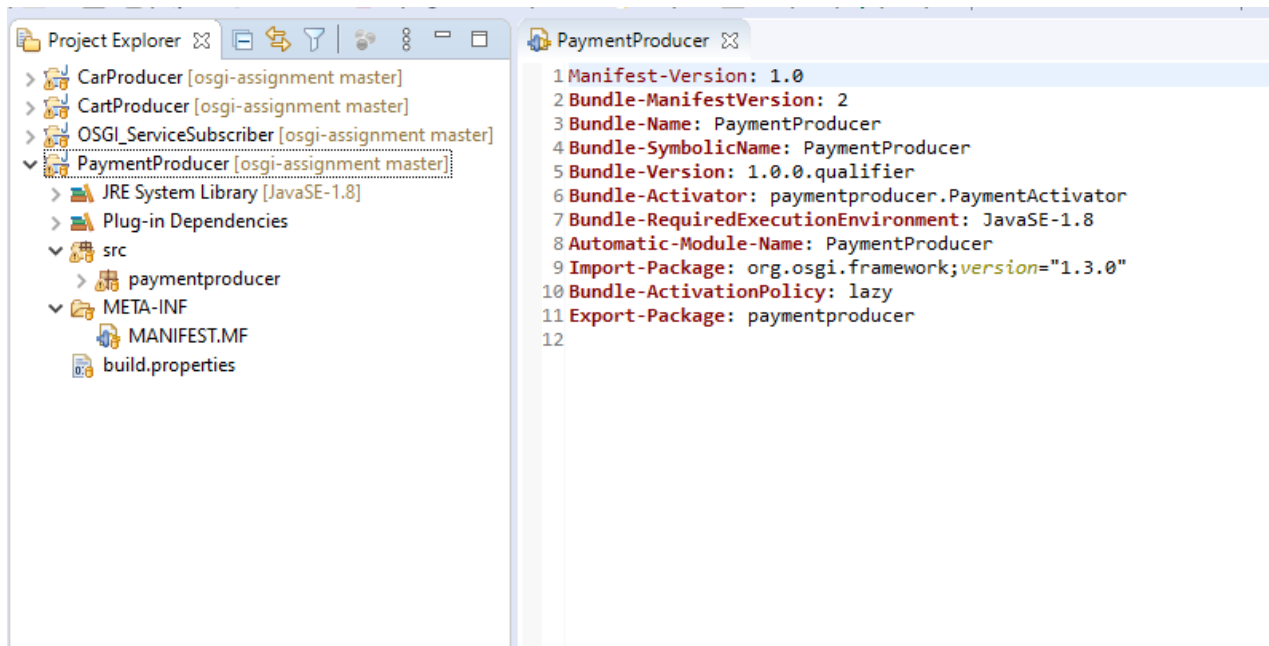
Project Explorer

CarProducer [osgi-assignment master]
CartProducer [osgi-assignment master]
OSGI_ServiceSubscriber [osgi-assignment master]
PaymentProducer [osgi-assignment master]
JRE System Library [JavaSE-1.8]
Plug-in Dependencies
src
paymentproducer
META-INF
MANIFEST.MF
build.properties

PaymentProducer

1 Manifest-Version: 1.0
2 Bundle-ManifestVersion: 2
3 Bundle-Name: PaymentProducer
4 Bundle-SymbolicName: PaymentProducer
5 Bundle-Version: 1.0.0.qualifier
6 Bundle-Activator: paymentproducer.PaymentActivator
7 Bundle-RequiredExecutionEnvironment: JavaSE-1.8
8 Automatic-Module-Name: PaymentProducer
9 Import-Package: org.osgi.framework;version="1.3.0"
10 Bundle-ActivationPolicy: lazy
11 Export-Package: paymentproducer
12